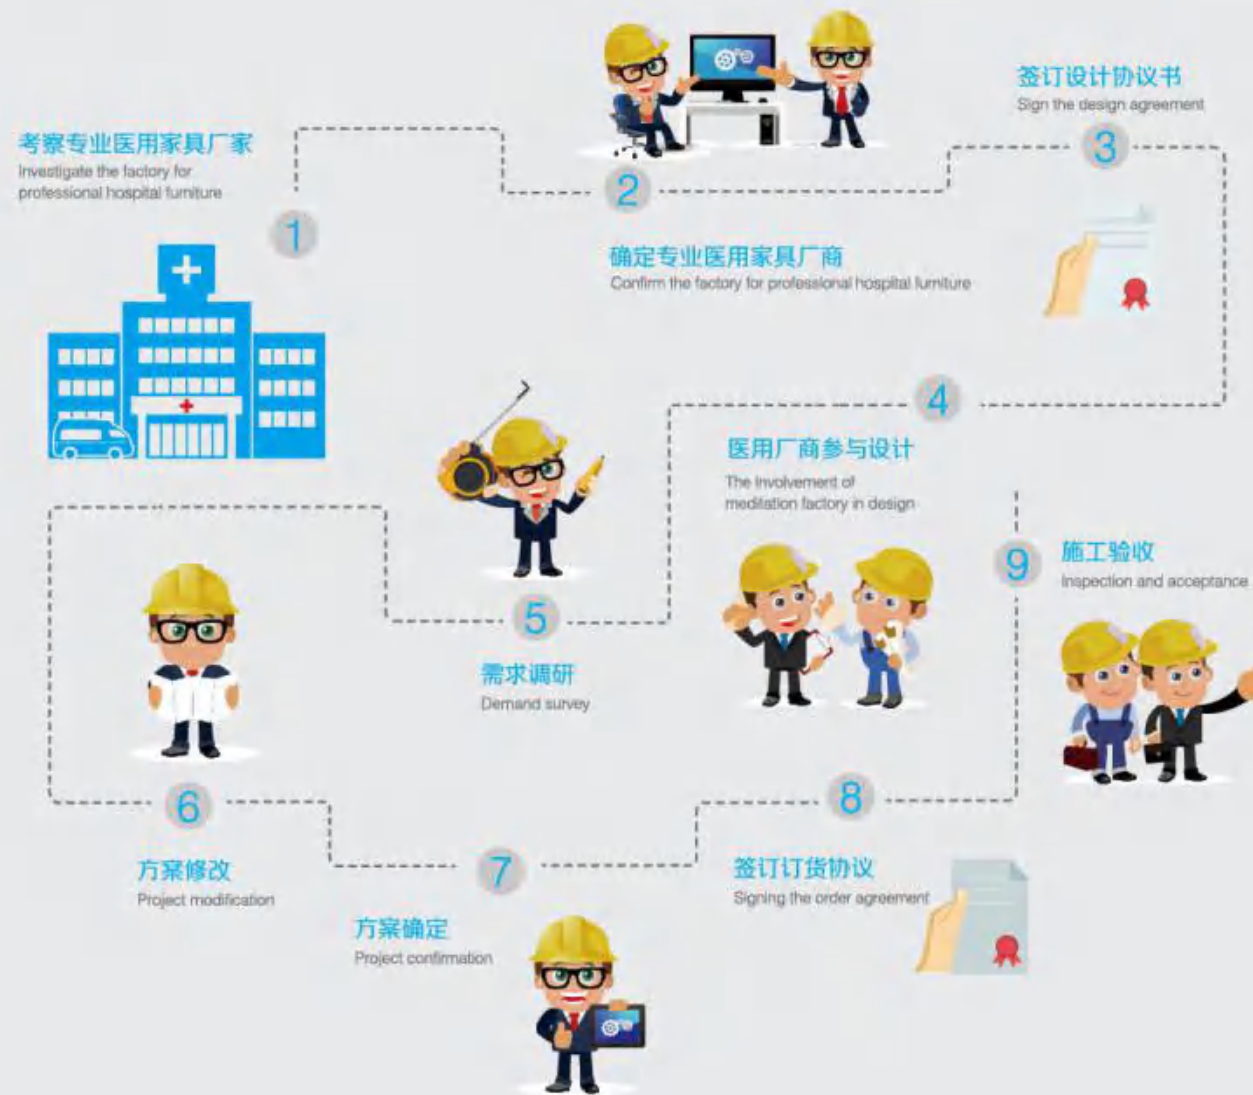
考察专业医用家具厂家
Investigate the factory for professional hospital furniture

1

2

确定专业医用家具厂商
Confirm the factory for professional hospital furniture

签订设计协议书
Sign the design agreement

3

4

医用厂商参与设计
The involvement of meditation factory in design

5

需求调研
Demand survey

9

施工验收
Inspection and acceptance

6

方案修改
Project modification

7

方案确定
Project confirmation

8

签订订货协议
Signing the order agreement